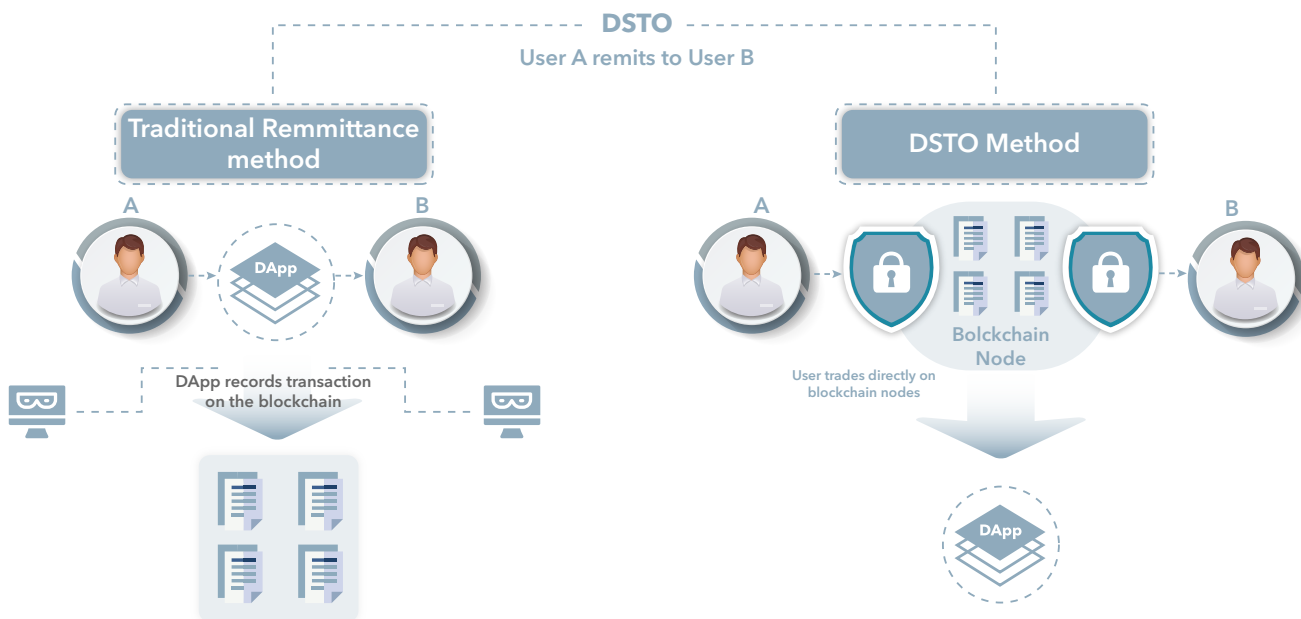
DSTO

User A remits to User B

Traditional Remmittance method

DSTO Method

A

DApp

B

DApp records transaction on the blockchain

A

Bolckchain Node

B

User trades directly on blockchain nodes

DApp